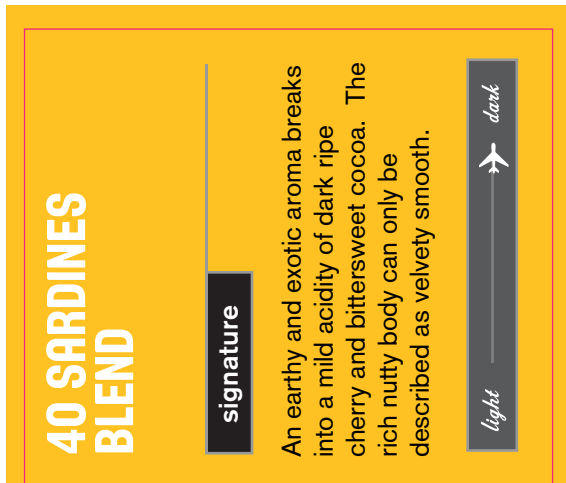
40 SARDINES BLEND

signature

An earthy and exotic aroma breaks into a mild acidity of dark ripe cherry and bittersweet cocoa.  The rich nutty body can only be described as velvety smooth.

light

dark